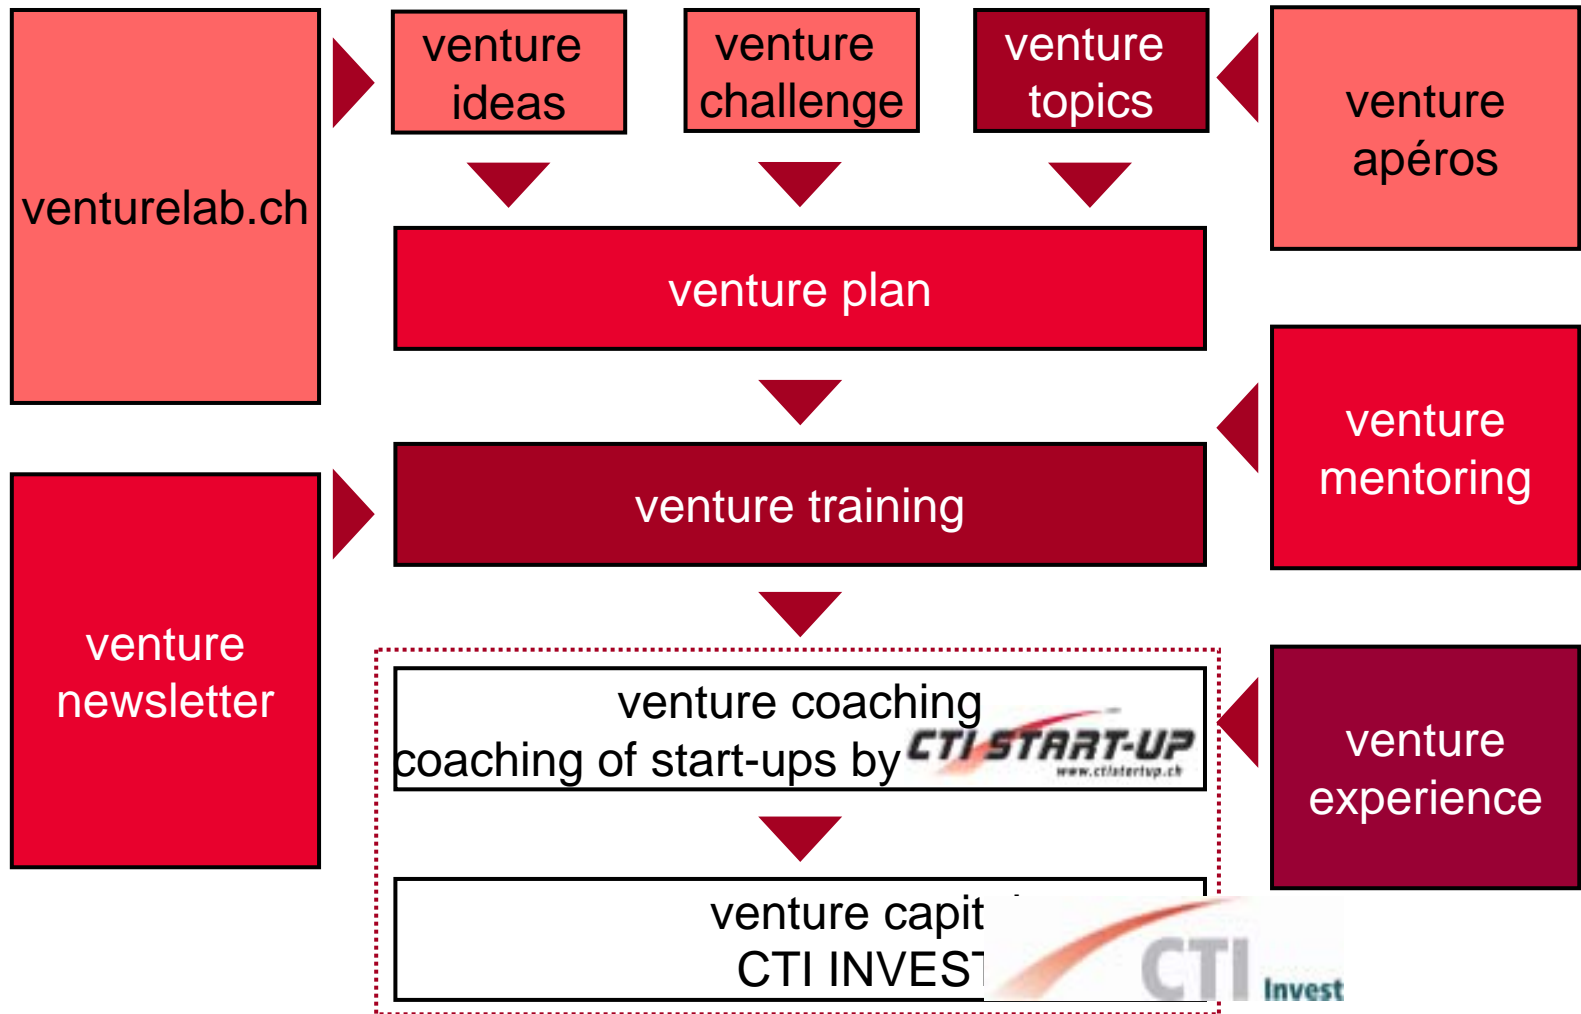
venturelab.ch

venture ideas

venture challenge

venture topics

venture apéros

venture plan

venture training

venture mentoring

venture newsletter

venture coaching
coaching of start-ups by CTI START-UP www.ctistartup.ch

venture experience

venture capit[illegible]
CTI INVES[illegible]

CTI Invest